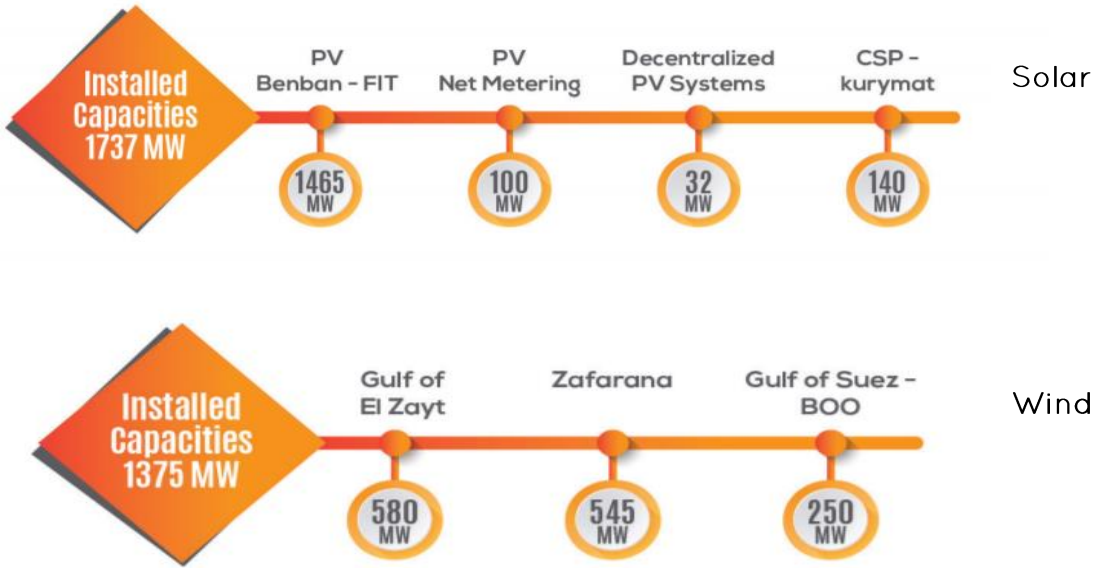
Installed Capacities 1737 MW

PV Benban - FIT

1465 MW

PV Net Metering

100 MW

Decentralized PV Systems

32 MW

CSP - kurymat

140 MW

Solar

Installed Capacities 1375 MW

Gulf of El Zayt

580 MW

Zafarana

545 MW

Gulf of Suez - BOO

250 MW

Wind